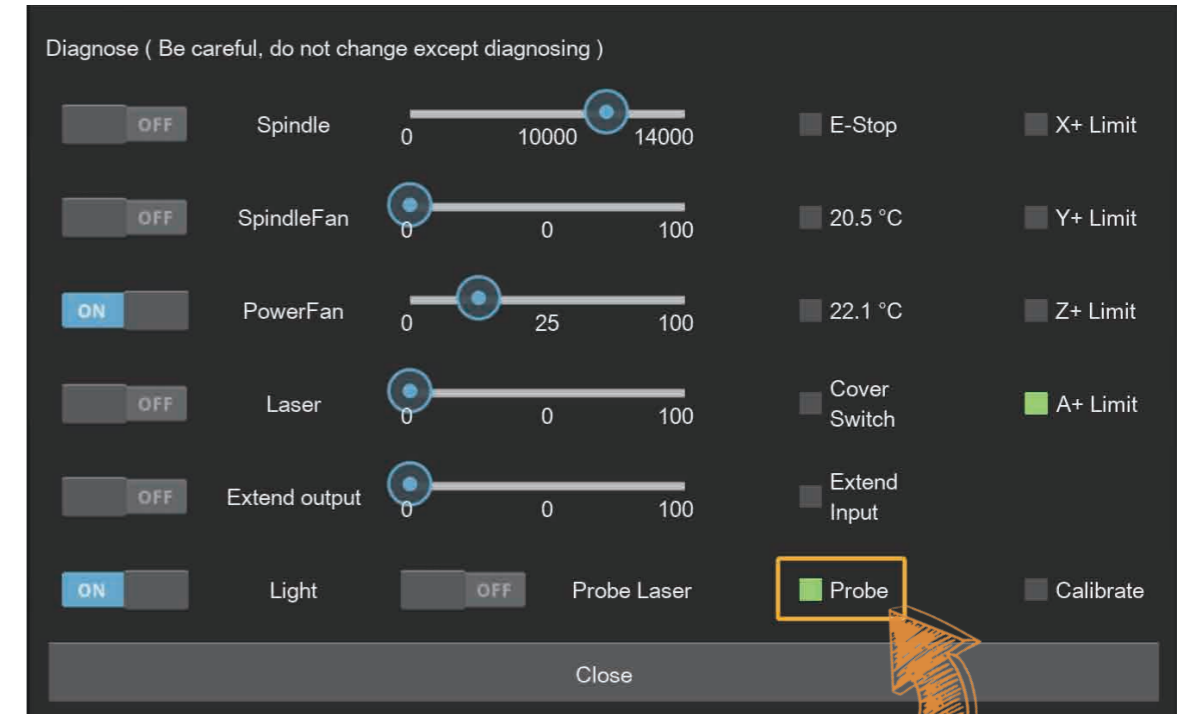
Diagnose ( Be careful, do not change except diagnosing )

OFF Spindle 0 10000 14000 E-Stop X+ Limit

OFF SpindleFan 0 0 100 20.5 °C Y+ Limit

ON PowerFan 0 25 100 22.1 °C Z+ Limit

OFF Laser 0 0 100 Cover Switch A+ Limit

OFF Extend output 0 0 100 Extend Input

ON Light OFF Probe Laser Probe Calibrate

Close